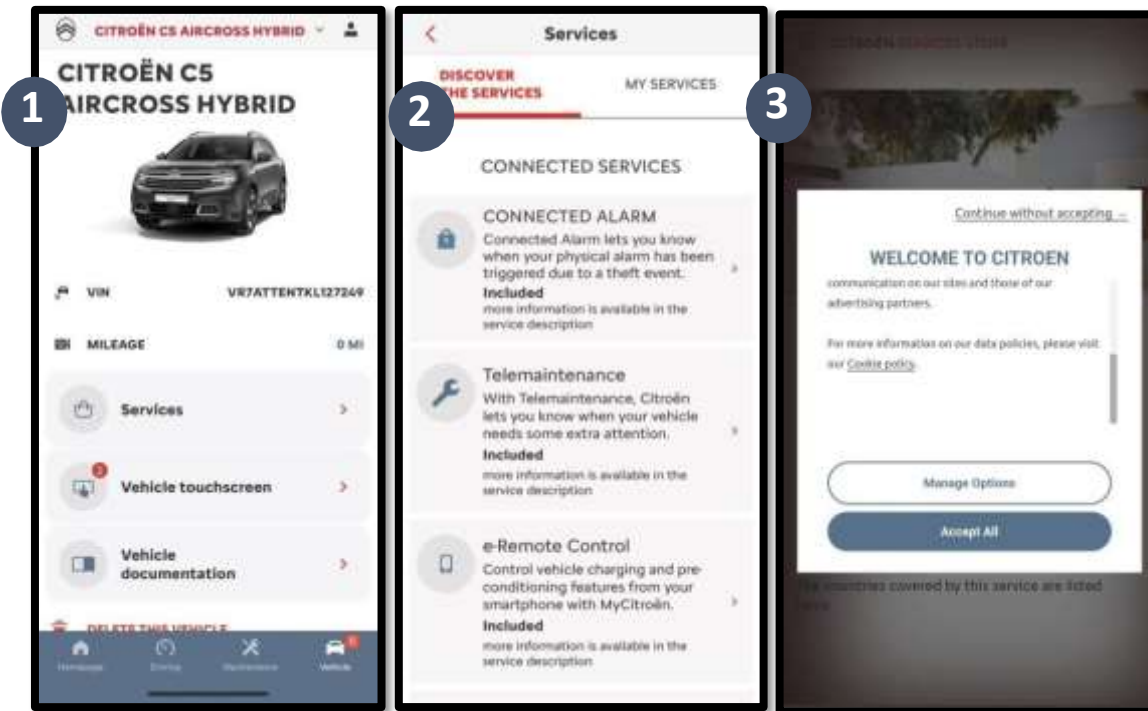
CITROËN C5 AIRCROSS HYBRID

1

CITROËN C5 AIRCROSS HYBRID

VIN VR7ATTENTKL127249

MILEAGE 0 MI

Services

2

Vehicle touchscreen

Vehicle documentation

DELETE THIS VEHICLE

Homepage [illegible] Maintenance Vehicle

2

Services

DISCOVER THE SERVICES

MY SERVICES

CONNECTED SERVICES

CONNECTED ALARM

Connected Alarm lets you know when your physical alarm has been triggered due to a theft event.

Included

more information is available in the service description

Telemaintenance

With Telemaintenance, Citroën lets you know when your vehicle needs some extra attention.

Included

more information is available in the service description

e-Remote Control

Control vehicle charging and pre-conditioning features from your smartphone with MyCitroën.

Included

more information is available in the service description

3

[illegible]

Continue without accepting →

WELCOME TO CITROEN

communication on our sites and those of our advertising partners.

For more information on our data policies, please visit our Cookie policy.

Manage Options

Accept All

The countries covered by this service are listed here